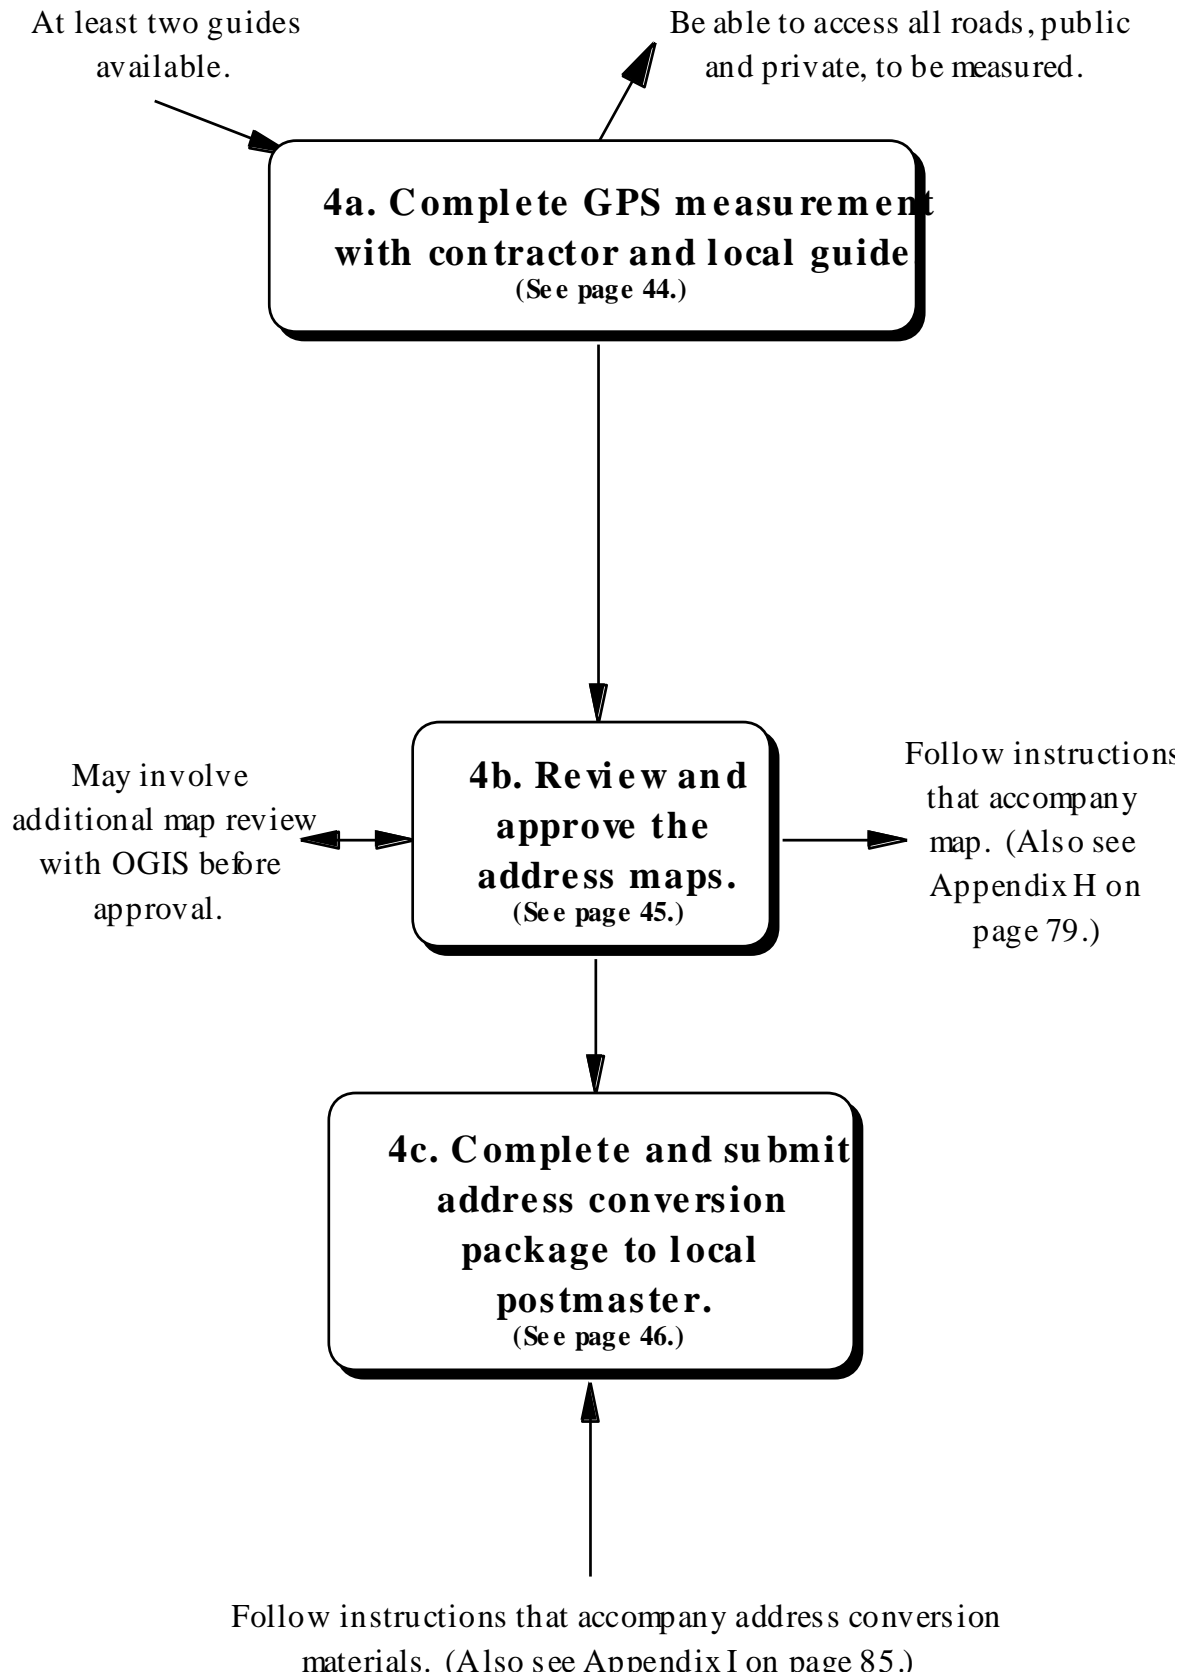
At least two guides available.

Be able to access all roads, public and private, to be measured.

4a. Complete GPS measurement with contractor and local guide
(See page 44.)

May involve additional map review with OGIS before approval.

4b. Review and approve the address maps.
(See page 45.)

Follow instructions that accompany map. (Also see Appendix H on page 79.)

4c. Complete and submit address conversion package to local postmaster.
(See page 46.)

Follow instructions that accompany address conversion materials. (Also see Appendix I on page 85.)